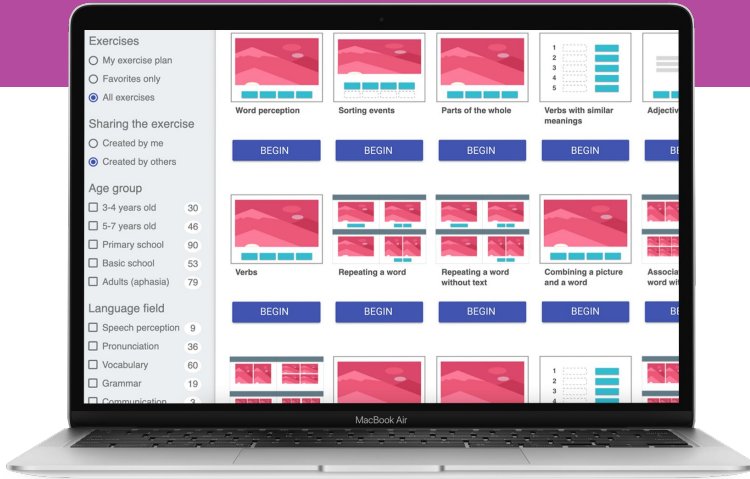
Exercises
My exercise plan
Favorites only
All exercises

Sharing the exercise
Created by me
Created by others

Age group
3-4 years old 30
5-7 years old 46
Primary school 90
Basic school 53
Adults (aphasia) 79

Language field
Speech perception 9
Pronunciation 36
Vocabulary 60
Grammar 19
Communication 3

Word perception
BEGIN
Sorting events
BEGIN
Parts of the whole
BEGIN
1 2 3 4 5
Verbs with similar meanings
BEGIN
Adjectiv
BE

Verbs
BEGIN
Repeating a word
BEGIN
Repeating a word without text
BEGIN
Combining a picture and a word
BEGIN
Associa word wi
BE

1 2 3 4 5

MacBook Air